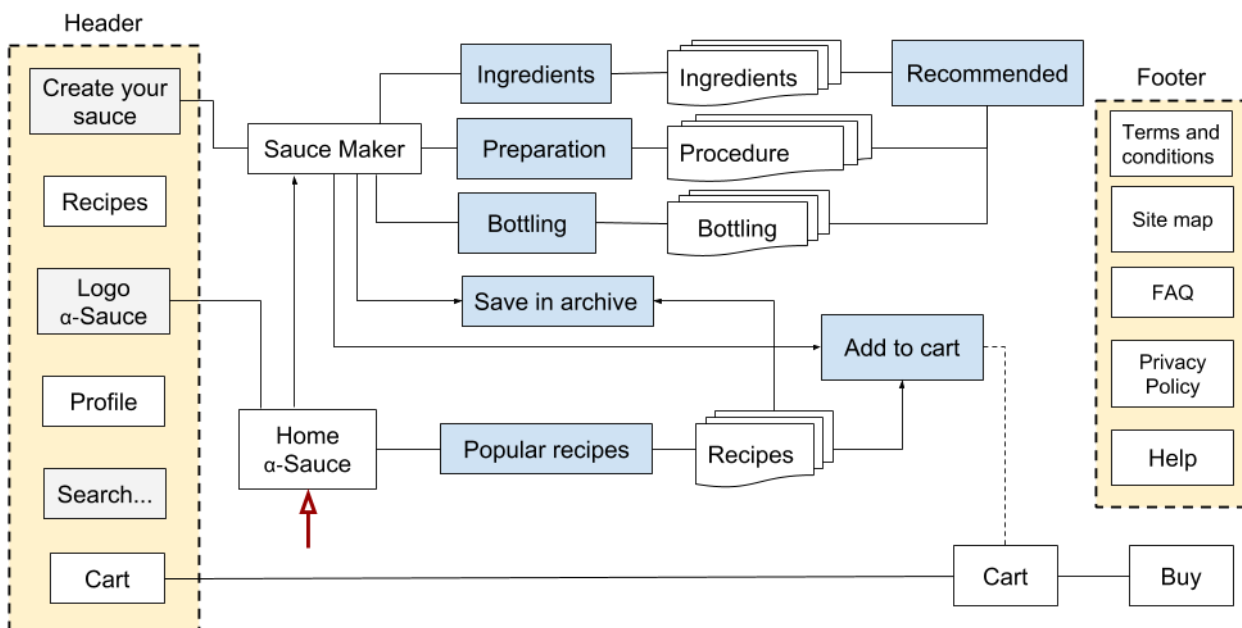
Header

Create your sauce

Recipes

Logo
α-Sauce

Profile

Search...

Cart

Sauce Maker

Ingredients

Ingredients

Recommended

Preparation

Procedure

Bottling

Bottling

Save in archive

Add to cart

Home
α-Sauce

Popular recipes

Recipes

Cart

Buy

Footer

Terms and conditions

Site map

FAQ

Privacy Policy

Help